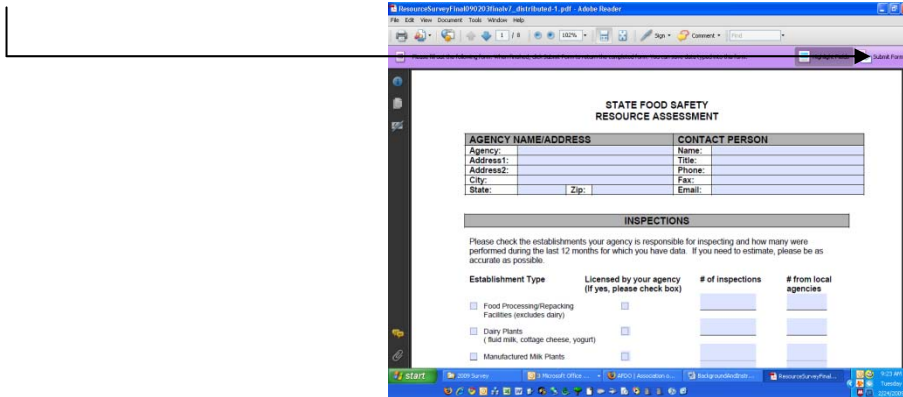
ResourceSurveyFinal090203finalv7_distributed-1.pdf - Adobe Reader
File Edit View Document Tools Window Help
1 / 8 102% Sign Comment Find
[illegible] Highlight Fields Submit Form

STATE FOOD SAFETY
RESOURCE ASSESSMENT

| AGENCY NAME/ADDRESS | | CONTACT PERSON | |
|---|---|---|---|
| Agency: | | Name: | |
| Address1: | | Title: | |
| Address2: | | Phone: | |
| City: | | Fax: | |
| State: | Zip: | Email: | |

INSPECTIONS

Please check the establishments your agency is responsible for inspecting and how many were performed during the last 12 months for which you have data. If you need to estimate, please be as accurate as possible.

| Establishment Type | Licensed by your agency (If yes, please check box) | # of inspections | # from local agencies |
|---|---|---|---|
| Food Processing/Repacking Facilities (excludes dairy) | | | |
| Dairy Plants ( fluid milk, cottage cheese, yogurt) | | | |
| Manufactured Milk Plants | | | |

start 2009 Survey 3 Microsoft Office ... AFDO | Association o... BackgroundAndInstr... ResourceSurveyFinal... 9:23 AM Tuesday 2/24/2009